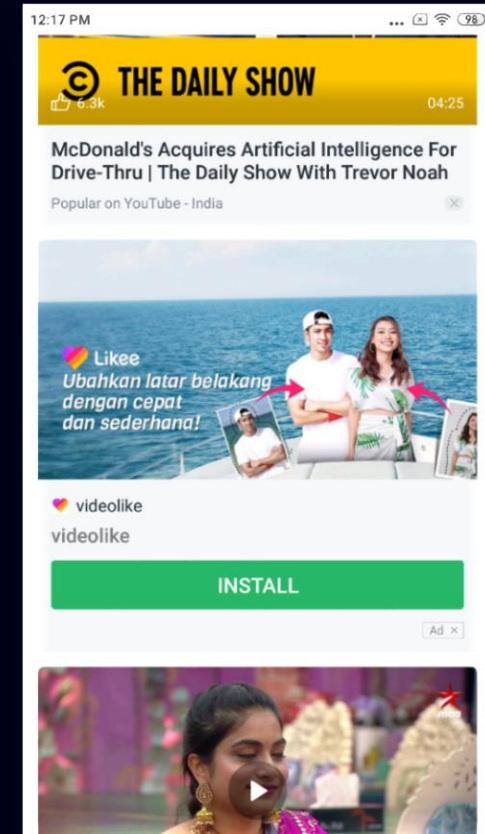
12:17 PM

98

THE DAILY SHOW

6.3k

04:25

McDonald's Acquires Artificial Intelligence For Drive-Thru | The Daily Show With Trevor Noah

Popular on YouTube - India

Likee

Ubahkan latar belakang dengan cepat dan sederhana!

videolike

videolike

INSTALL

Ad ×